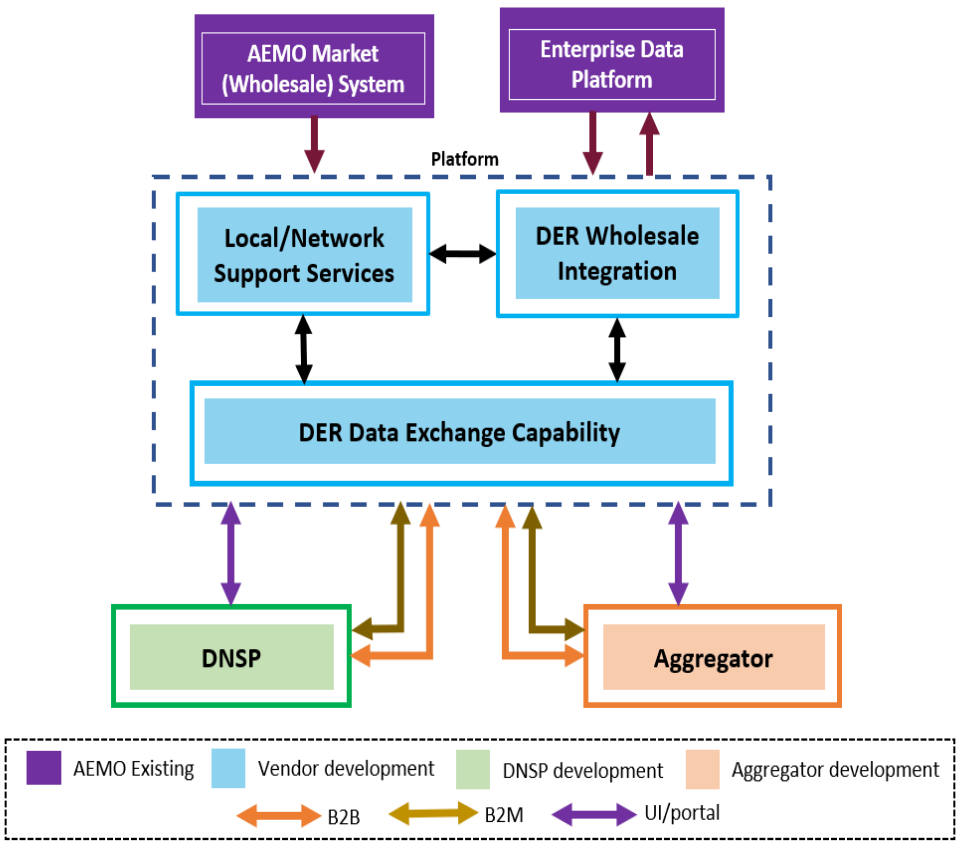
AEMO Market (Wholesale) System

Enterprise Data Platform

Platform

Local/Network Support Services

DER Wholesale Integration

DER Data Exchange Capability

DNSP

Aggregator

AEMO Existing
Vendor development
DNSP development
Aggregator development
B2B
B2M
UI/portal